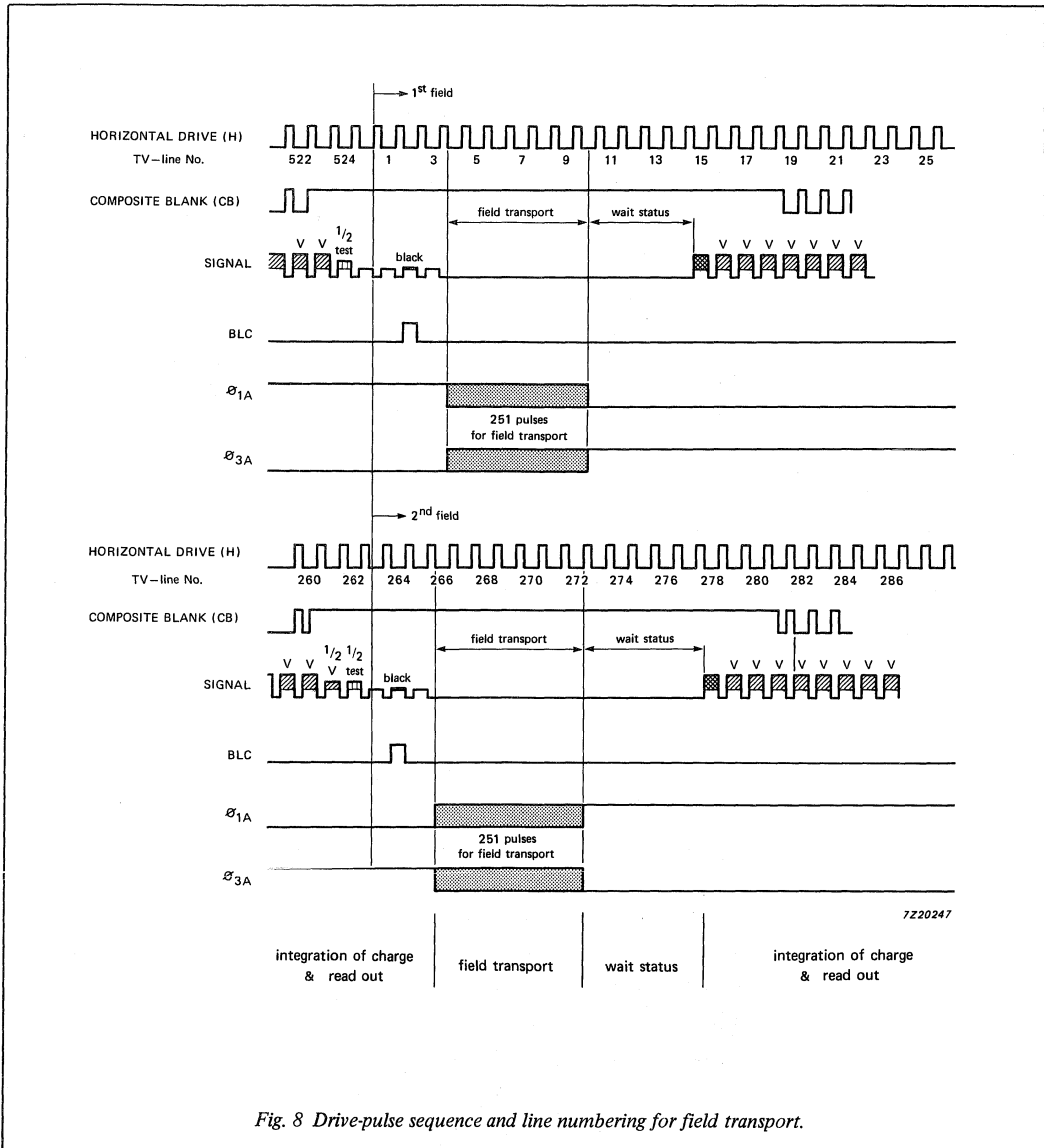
→ 1$^{st}$ field

HORIZONTAL DRIVE (H)
TV–line No. 522 524 1 3 5 7 9 11 13 15 17 19 21 23 25

COMPOSITE BLANK (CB)

field transport
wait status

V V $^1/_2$ test
black
V V V V V V V V

SIGNAL

BLC

$Ø_{1A}$

251 pulses
for field transport

$Ø_{3A}$

→ 2$^{nd}$ field

HORIZONTAL DRIVE (H)
TV–line No. 260 262 264 266 268 270 272 274 276 278 280 282 284 286

COMPOSITE BLANK (CB)

field transport
wait status

V V $^1/_2$ $^1/_2$ V test
black
V V V V V V V V

SIGNAL

BLC

$Ø_{1A}$

251 pulses
for field transport

$Ø_{3A}$

7Z20247

integration of charge & read out
field transport
wait status
integration of charge & read out

Fig. 8 Drive-pulse sequence and line numbering for field transport.